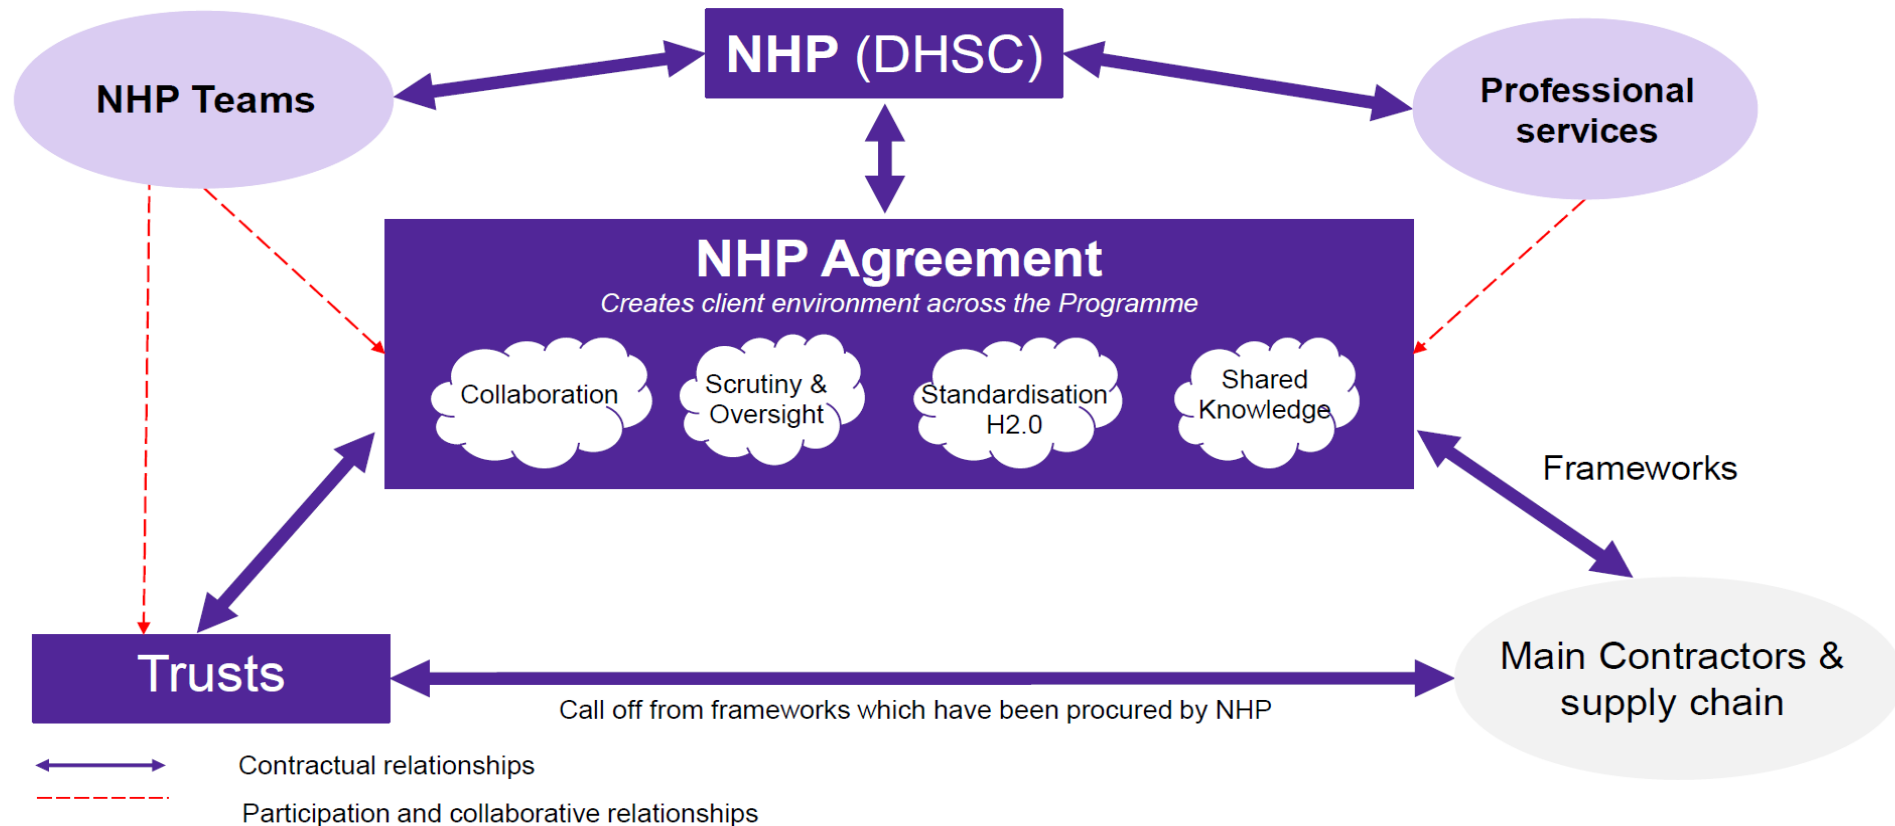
NHP Teams

NHP (DHSC)

Professional services

NHP Agreement

Creates client environment across the Programme

Collaboration

Scrutiny & Oversight

Standardisation H2.0

Shared Knowledge

Frameworks

Trusts

Main Contractors & supply chain

Call off from frameworks which have been procured by NHP

Contractual relationships

Participation and collaborative relationships